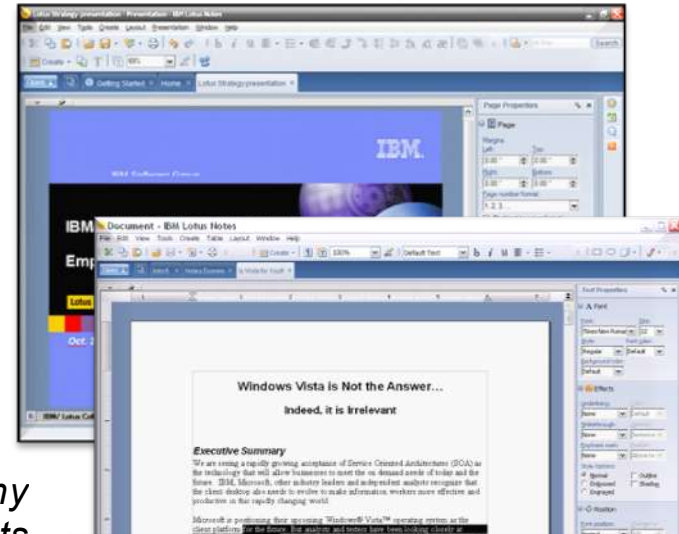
Lotus Strategy presentation - Presentation - IBM Lotus Notes

File Edit View Tools Create Layout Presentation Window Help

Search

Create

Getting Started × Home × Lotus Strategy presentation ×

Page Properties

Page

Margins

Left Top

Right Bottom

Page number format

1, 2, 3...

IBM

IBM Software Group

IBM

Emp

Lotus

Oct. 1

IBM Lotus Col

Document - IBM Lotus Notes

File Edit View Tools Create Table Layout Window Help

Create

Default Text

Text Properties

Font

Font Size

Times New Roman 12

Style Font color

Regular Default

Background color

Default

Effects

Underlining

None

Strikethrough

None

Emphasis mark

None

Style Options

Normal Outline

Embossed Shadow

Engraved

Position

Windows Vista is Not the Answer…

Indeed, it is Irrelevant

Executive Summary

We are seeing a rapidly growing acceptance of Service Oriented Architecture (SOA) as the technology that will allow businesses to meet the on demand needs of today and the future. IBM, Microsoft, other industry leaders and independent analysts recognize that the client desktop also needs to evolve to make information workers more effective and productive in this rapidly changing world.

Microsoft is positioning their upcoming Windows® Vista™ operating system as the client platform for the future. But analysts and testers have been looking closely at

ny

ts